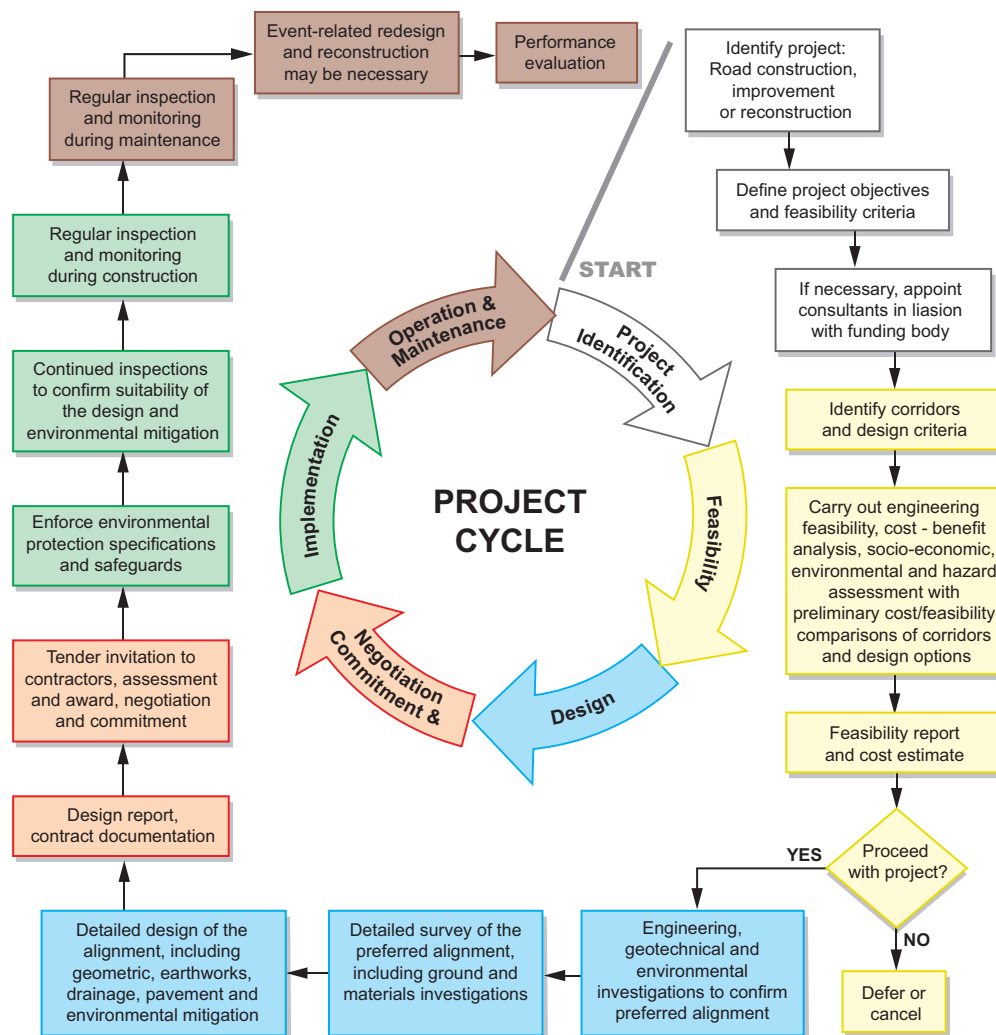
Identify project: Road construction, improvement or reconstruction

Define project objectives and feasibility criteria

If necessary, appoint consultants in liasion with funding body

Identify corridors and design criteria

Carry out engineering feasibility, cost - benefit analysis, socio-economic, environmental and hazard assessment with preliminary cost/feasibility comparisons of corridors and design options

Feasibility report and cost estimate

Proceed with project?

YES

NO

Defer or cancel

Engineering, geotechnical and environmental investigations to confirm preferred alignment

Detailed survey of the preferred alignment, including ground and materials investigations

Detailed design of the alignment, including geometric, earthworks, drainage, pavement and environmental mitigation

Design report, contract documentation

Tender invitation to contractors, assessment and award, negotiation and commitment

Enforce environmental protection specifications and safeguards

Continued inspections to confirm suitability of the design and environmental mitigation

Regular inspection and monitoring during construction

Regular inspection and monitoring during maintenance

Event-related redesign and reconstruction may be necessary

Performance evaluation

START

Project Identification

Feasibility

Design

Negotiation Commitment &

Implementation

Operation & Maintenance

PROJECT CYCLE